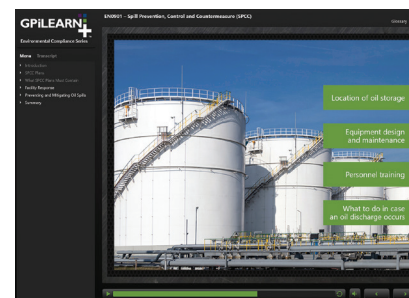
GPiLEARN+

Environmental Compliance Series

EN0901 – Spill Prevention, Control and Countermeasure (SPCC)

Glossary

Menu Transcript

Introduction

SPCC Plans

What SPCC Plans Must Contain

Facility Response

Preventing and Mitigating Oil Spills

Summary

Location of oil storage

Equipment design and maintenance

Personnel training

What to do in case an oil discharge occurs